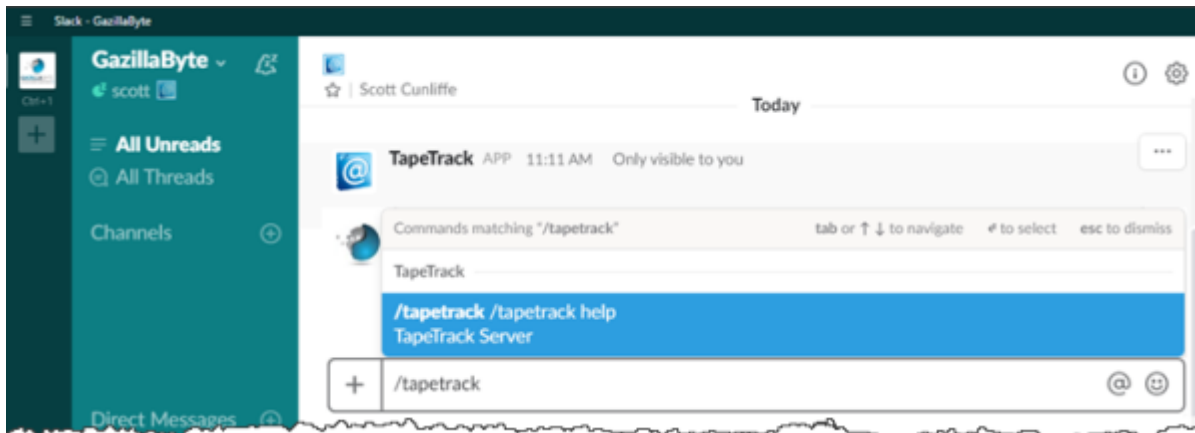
Slack - GazillaByte

Ctrl+1

GazillaByte
scott

All Unreads
All Threads

Channels

Direct Messages

Scott Cunliffe

Today

TapeTrack APP 11:11 AM Only visible to you

Commands matching "/tapetrack" tab or ↑ ↓ to navigate ↵ to select esc to dismiss

TapeTrack

/tapetrack /tapetrack help
TapeTrack Server

/tapetrack